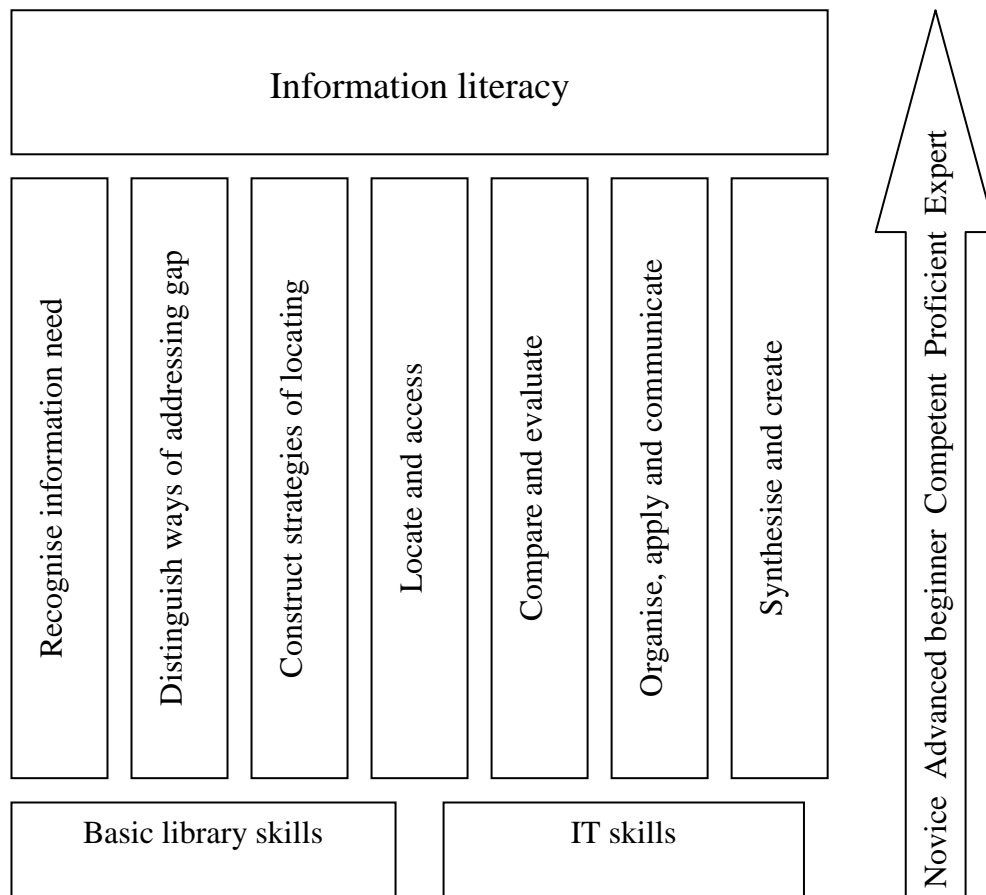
Information literacy

Recognise information need

Distinguish ways of addressing gap

Construct strategies of locating

Locate and access

Compare and evaluate

Organise, apply and communicate

Synthesise and create

Basic library skills

IT skills

Novice Advanced beginner Competent Proficient Expert